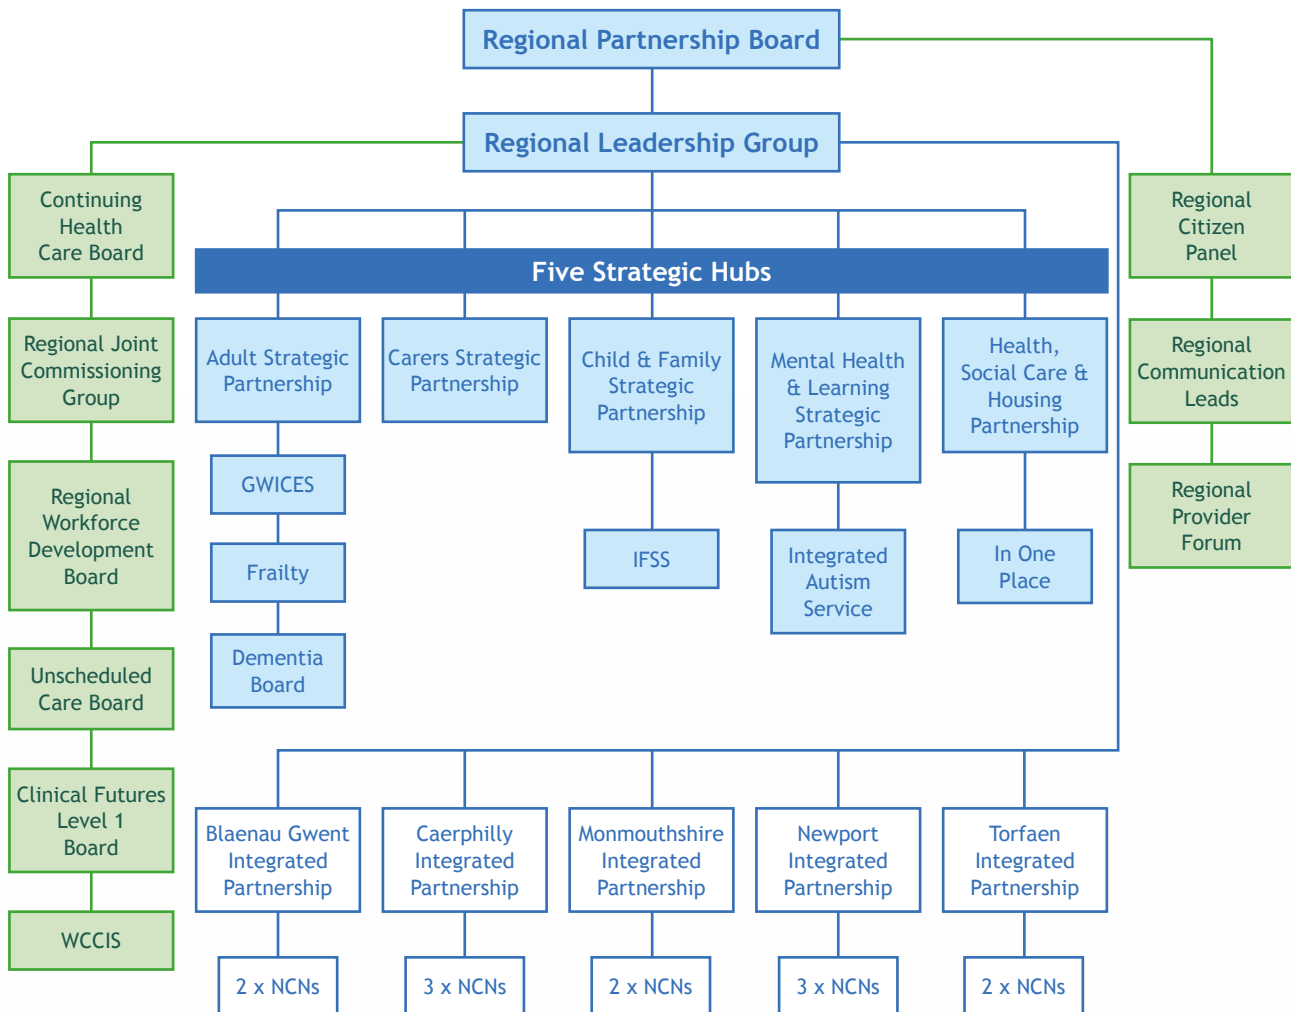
Regional Partnership Board

Regional Leadership Group

Continuing Health Care Board

Regional Joint Commissioning Group

Regional Workforce Development Board

Unscheduled Care Board

Clinical Futures Level 1 Board

WCCIS

Regional Citizen Panel

Regional Communication Leads

Regional Provider Forum

Five Strategic Hubs

Adult Strategic Partnership

Carers Strategic Partnership

Child & Family Strategic Partnership

Mental Health & Learning Strategic Partnership

Health, Social Care & Housing Partnership

GWICES

Frailty

Dementia Board

IFSS

Integrated Autism Service

In One Place

Blaenau Gwent Integrated Partnership

Caerphilly Integrated Partnership

Monmouthshire Integrated Partnership

Newport Integrated Partnership

Torfaen Integrated Partnership

2 x NCNs

3 x NCNs

2 x NCNs

3 x NCNs

2 x NCNs